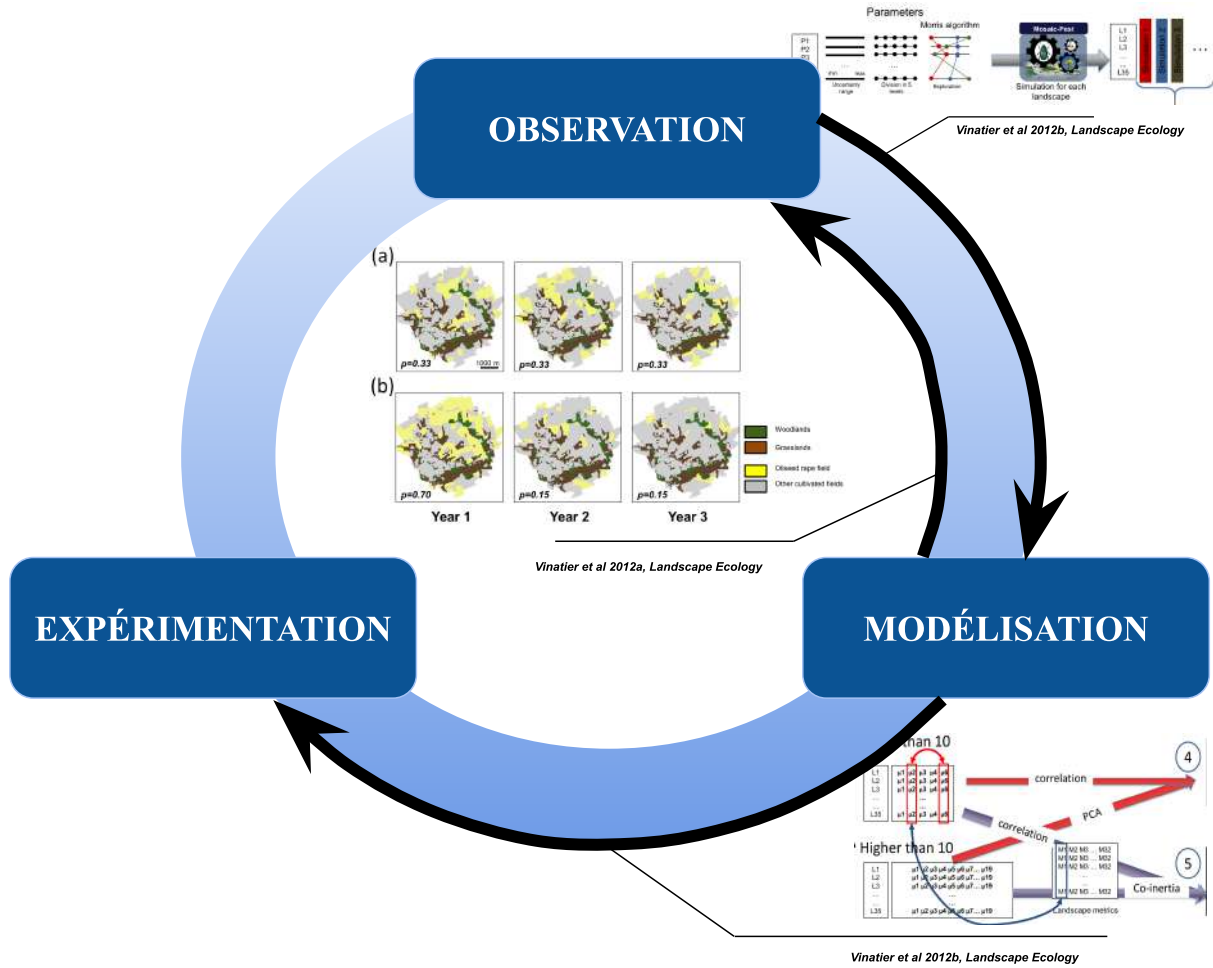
Parameters
Morris algorithm
P1
P2
P3
Uncertainty range
Division in 5 levels
Exploration
Mosaic-Pest
Simulation for each landscape
L1
L2
L3
L35
...

Vinatier et al 2012b, Landscape Ecology

OBSERVATION

(a)
p=0.33
1000 m
p=0.33
p=0.33
(b)
p=0.70
p=0.15
p=0.15
Woodlands
Grasslands
Oilseed rape field
Other cultivated fields
Year 1
Year 2
Year 3

Vinatier et al 2012a, Landscape Ecology

EXPÉRIMENTATION

MODÉLISATION

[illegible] than 10
L1
L2
L3
L35
correlation
4
correlation
PCA
Higher than 10
5
Co-inertia
Landscape metrics

Vinatier et al 2012b, Landscape Ecology